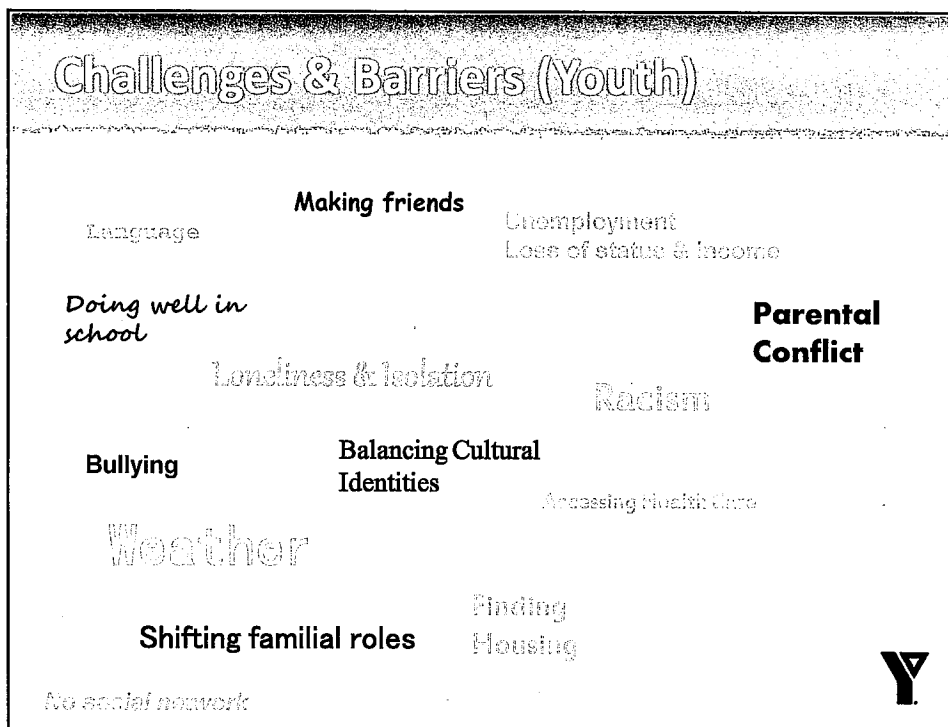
Challenges & Barriers (Youth)

Making friends

Language

Unemployment
Loss of status & income

Doing well in school

Parental Conflict

Loneliness & Isolation

Racism

Bullying

Balancing Cultural Identities

Accessing health care

Weather

Finding Housing

Shifting familial roles

No social network